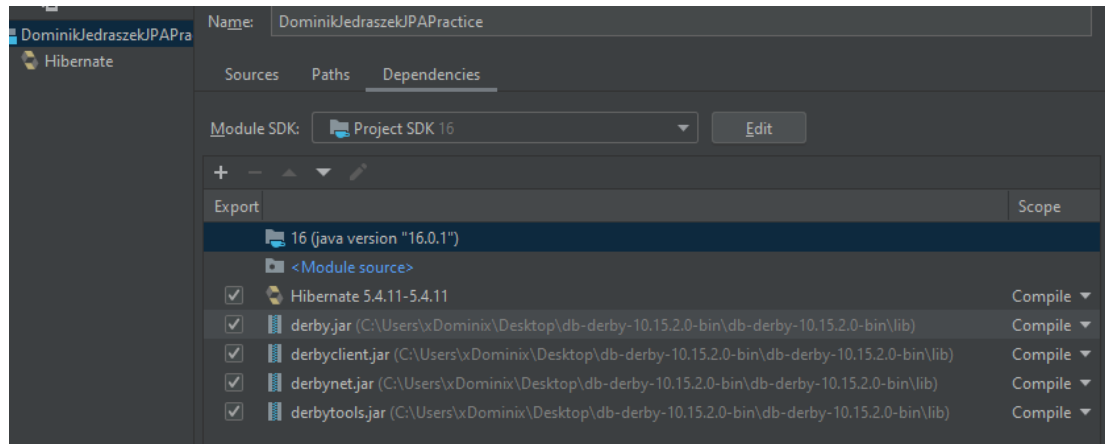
DominikJedraszekJPAPra
Hibernate

Name: DominikJedraszekJPAPractice

Sources Paths Dependencies

Module SDK: Project SDK 16 Edit

Export Scope

16 (java version "16.0.1")
<Module source>
Hibernate 5.4.11-5.4.11 Compile
derby.jar (C:\Users\xDominix\Desktop\db-derby-10.15.2.0-bin\db-derby-10.15.2.0-bin\lib) Compile
derbyclient.jar (C:\Users\xDominix\Desktop\db-derby-10.15.2.0-bin\db-derby-10.15.2.0-bin\lib) Compile
derbynet.jar (C:\Users\xDominix\Desktop\db-derby-10.15.2.0-bin\db-derby-10.15.2.0-bin\lib) Compile
derbytools.jar (C:\Users\xDominix\Desktop\db-derby-10.15.2.0-bin\db-derby-10.15.2.0-bin\lib) Compile